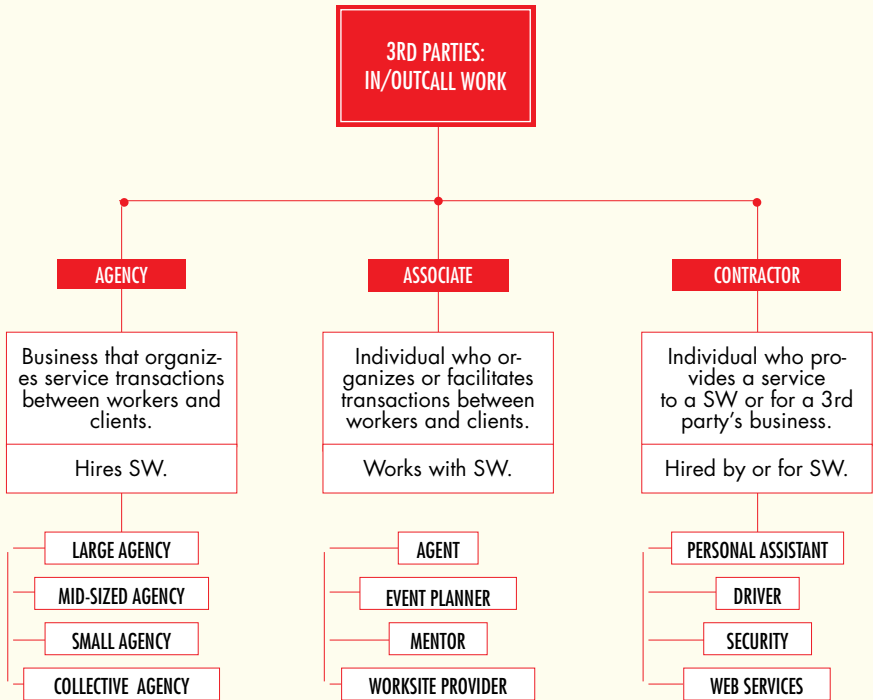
3RD PARTIES: IN/OUTCALL WORK

AGENCY

Business that organizes service transactions between workers and clients.

Hires SW.

LARGE AGENCY

MID-SIZED AGENCY

SMALL AGENCY

COLLECTIVE AGENCY

ASSOCIATE

Individual who organizes or facilitates transactions between workers and clients.

Works with SW.

AGENT

EVENT PLANNER

MENTOR

WORKSITE PROVIDER

CONTRACTOR

Individual who provides a service to a SW or for a 3rd party's business.

Hired by or for SW.

PERSONAL ASSISTANT

DRIVER

SECURITY

WEB SERVICES